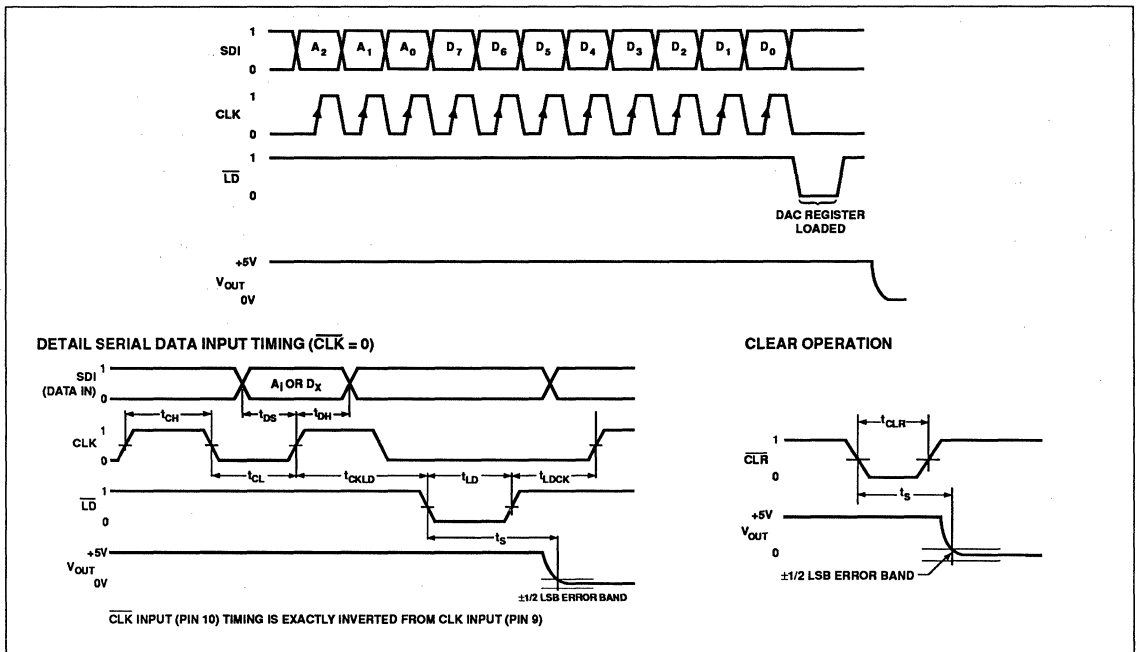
1
SDI
0
$A_2$ $A_1$ $A_0$ $D_7$ $D_6$ $D_5$ $D_4$ $D_3$ $D_2$ $D_1$ $D_0$

1
CLK
0

1
$\overline{LD}$
0

DAC REGISTER LOADED

+5V
$V_{OUT}$
0V

DETAIL SERIAL DATA INPUT TIMING ($\overline{CLK}$ = 0)

SDI (DATA IN)
1
0
$A_i$ OR $D_X$
$t_{CH}$
$t_{DS}$
$t_{DH}$
CLK
1
0
$t_{CL}$
$t_{CKLD}$
$t_{LD}$
$t_{LDCK}$
$\overline{LD}$
1
0
+5V
$V_{OUT}$
0V
$t_S$
±1/2 LSB ERROR BAND

$\overline{CLK}$ INPUT (PIN 10) TIMING IS EXACTLY INVERTED FROM CLK INPUT (PIN 9)

CLEAR OPERATION

$t_{CLR}$
1
$\overline{CLR}$
0
$t_S$
+5V
$V_{OUT}$
0
±1/2 LSB ERROR BAND